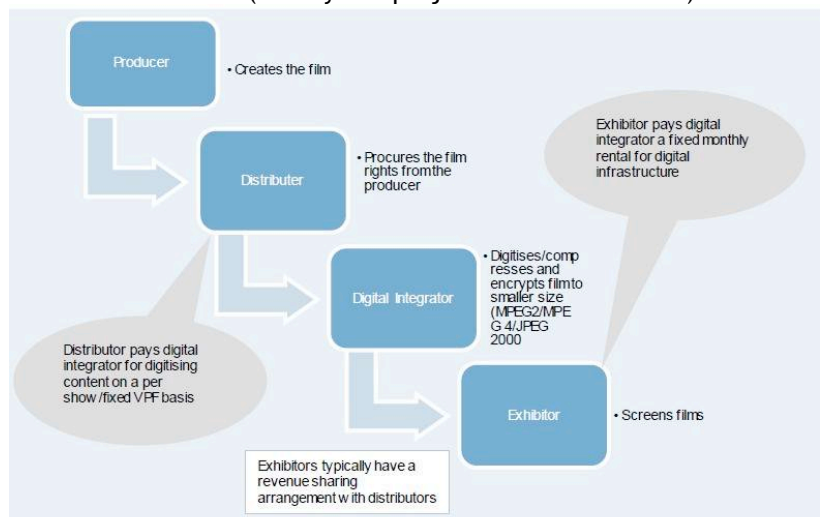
Producer

• Creates the film

Distributer

• Procures the film rights fromthe producer

Exhibitor pays digital integrator a fixed monthly rental for digital infrastructure

Digital Integrator

• Digitises/compresses and encrypts filmto smaller size (MPEG2/MPEG 4/JPEG 2000

Distributor pays digital integrator for digitising content on a per show /fixed VPF basis

Exhibitor

• Screens films

Exhibitors typically have a revenue sharing arrangement with distributors